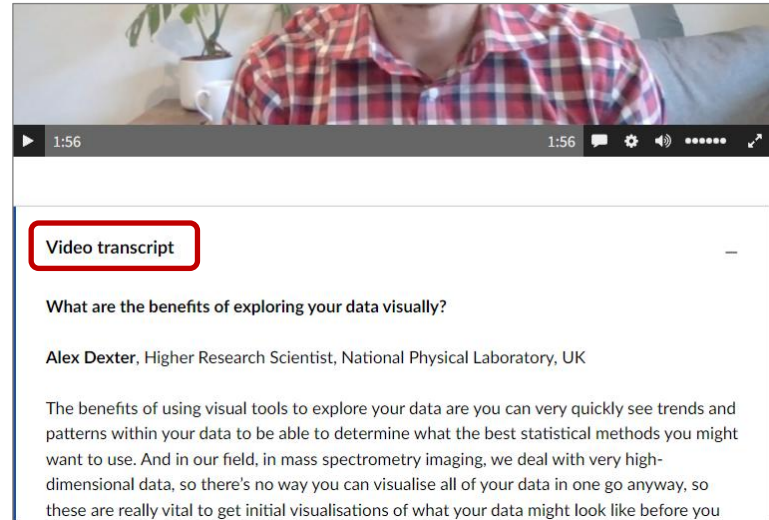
1:56

1:56

Video transcript

–

What are the benefits of exploring your data visually?

Alex Dexter, Higher Research Scientist, National Physical Laboratory, UK

The benefits of using visual tools to explore your data are you can very quickly see trends and patterns within your data to be able to determine what the best statistical methods you might want to use. And in our field, in mass spectrometry imaging, we deal with very high-dimensional data, so there's no way you can visualise all of your data in one go anyway, so these are really vital to get initial visualisations of what your data might look like before you